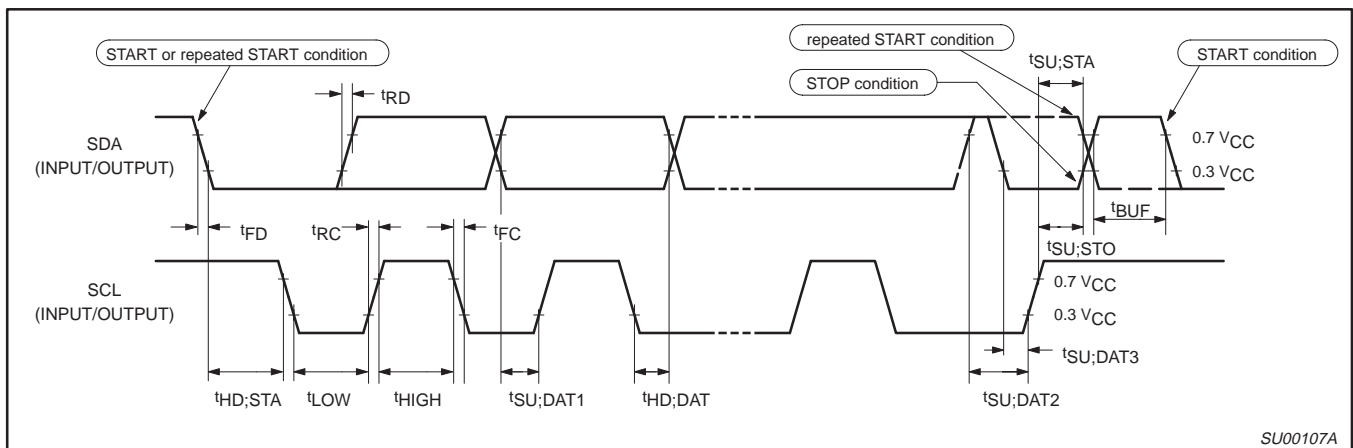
START or repeated START condition

repeated START condition

START condition

STOP condition

$t_{RD}$

$t_{SU;STA}$

SDA
(INPUT/OUTPUT)

0.7 $V_{CC}$

0.3 $V_{CC}$

$t_{BUF}$

$t_{FD}$

$t_{RC}$

$t_{FC}$

$t_{SU;STO}$

SCL
(INPUT/OUTPUT)

0.7 $V_{CC}$

0.3 $V_{CC}$

$t_{SU;DAT3}$

$t_{HD;STA}$

$t_{LOW}$

$t_{HIGH}$

$t_{SU;DAT1}$

$t_{HD;DAT}$

$t_{SU;DAT2}$

SU00107A